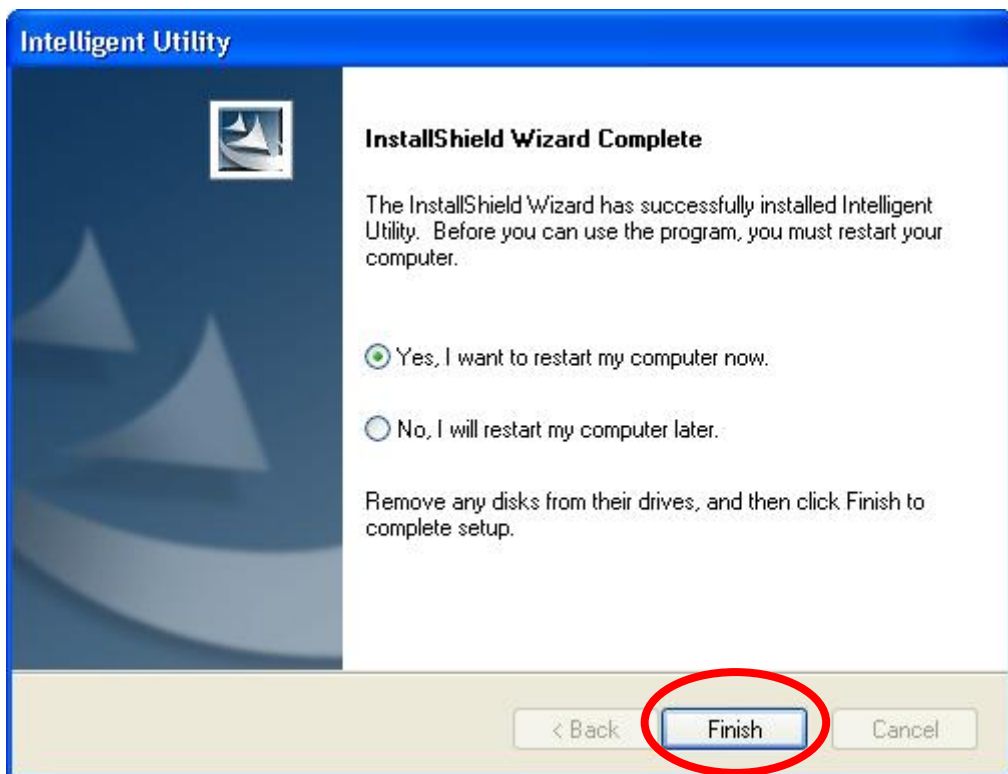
Intelligent Utility

InstallShield Wizard Complete

The InstallShield Wizard has successfully installed Intelligent Utility. Before you can use the program, you must restart your computer.

Yes, I want to restart my computer now.

No, I will restart my computer later.

Remove any disks from their drives, and then click Finish to complete setup.

< Back Finish Cancel